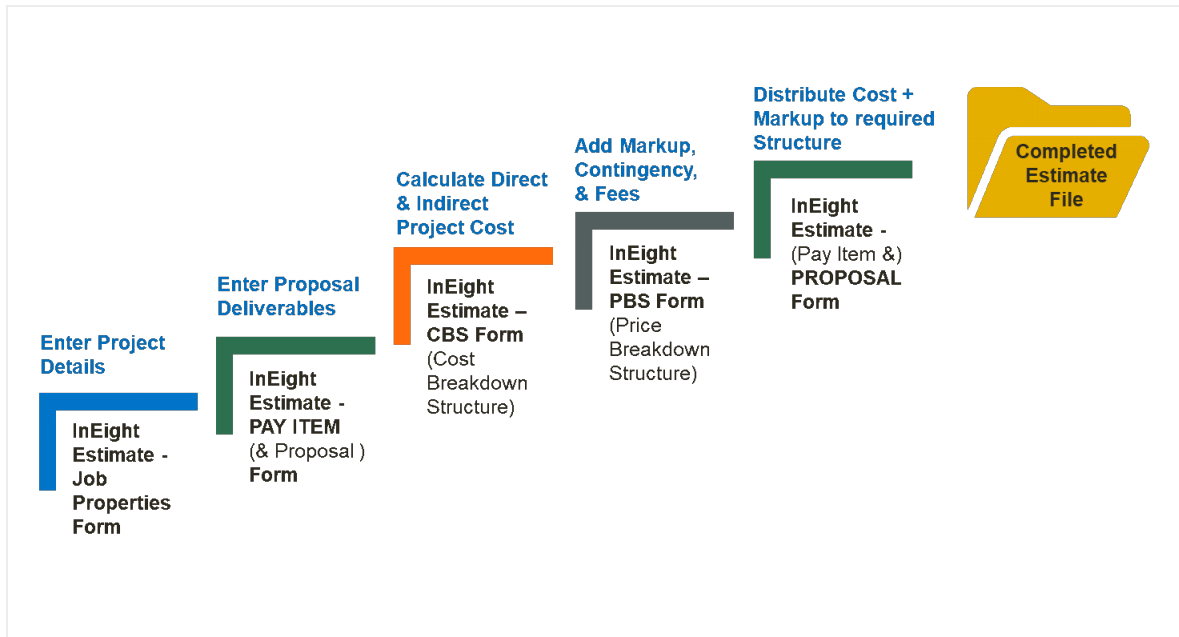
Enter Project Details

InEight Estimate - Job Properties Form

Enter Proposal Deliverables

InEight Estimate - PAY ITEM (& Proposal ) Form

Calculate Direct & Indirect Project Cost

InEight Estimate – CBS Form (Cost Breakdown Structure)

Add Markup, Contingency, & Fees

InEight Estimate – PBS Form (Price Breakdown Structure)

Distribute Cost + Markup to required Structure

InEight Estimate - (Pay Item &) PROPOSAL Form

Completed Estimate File